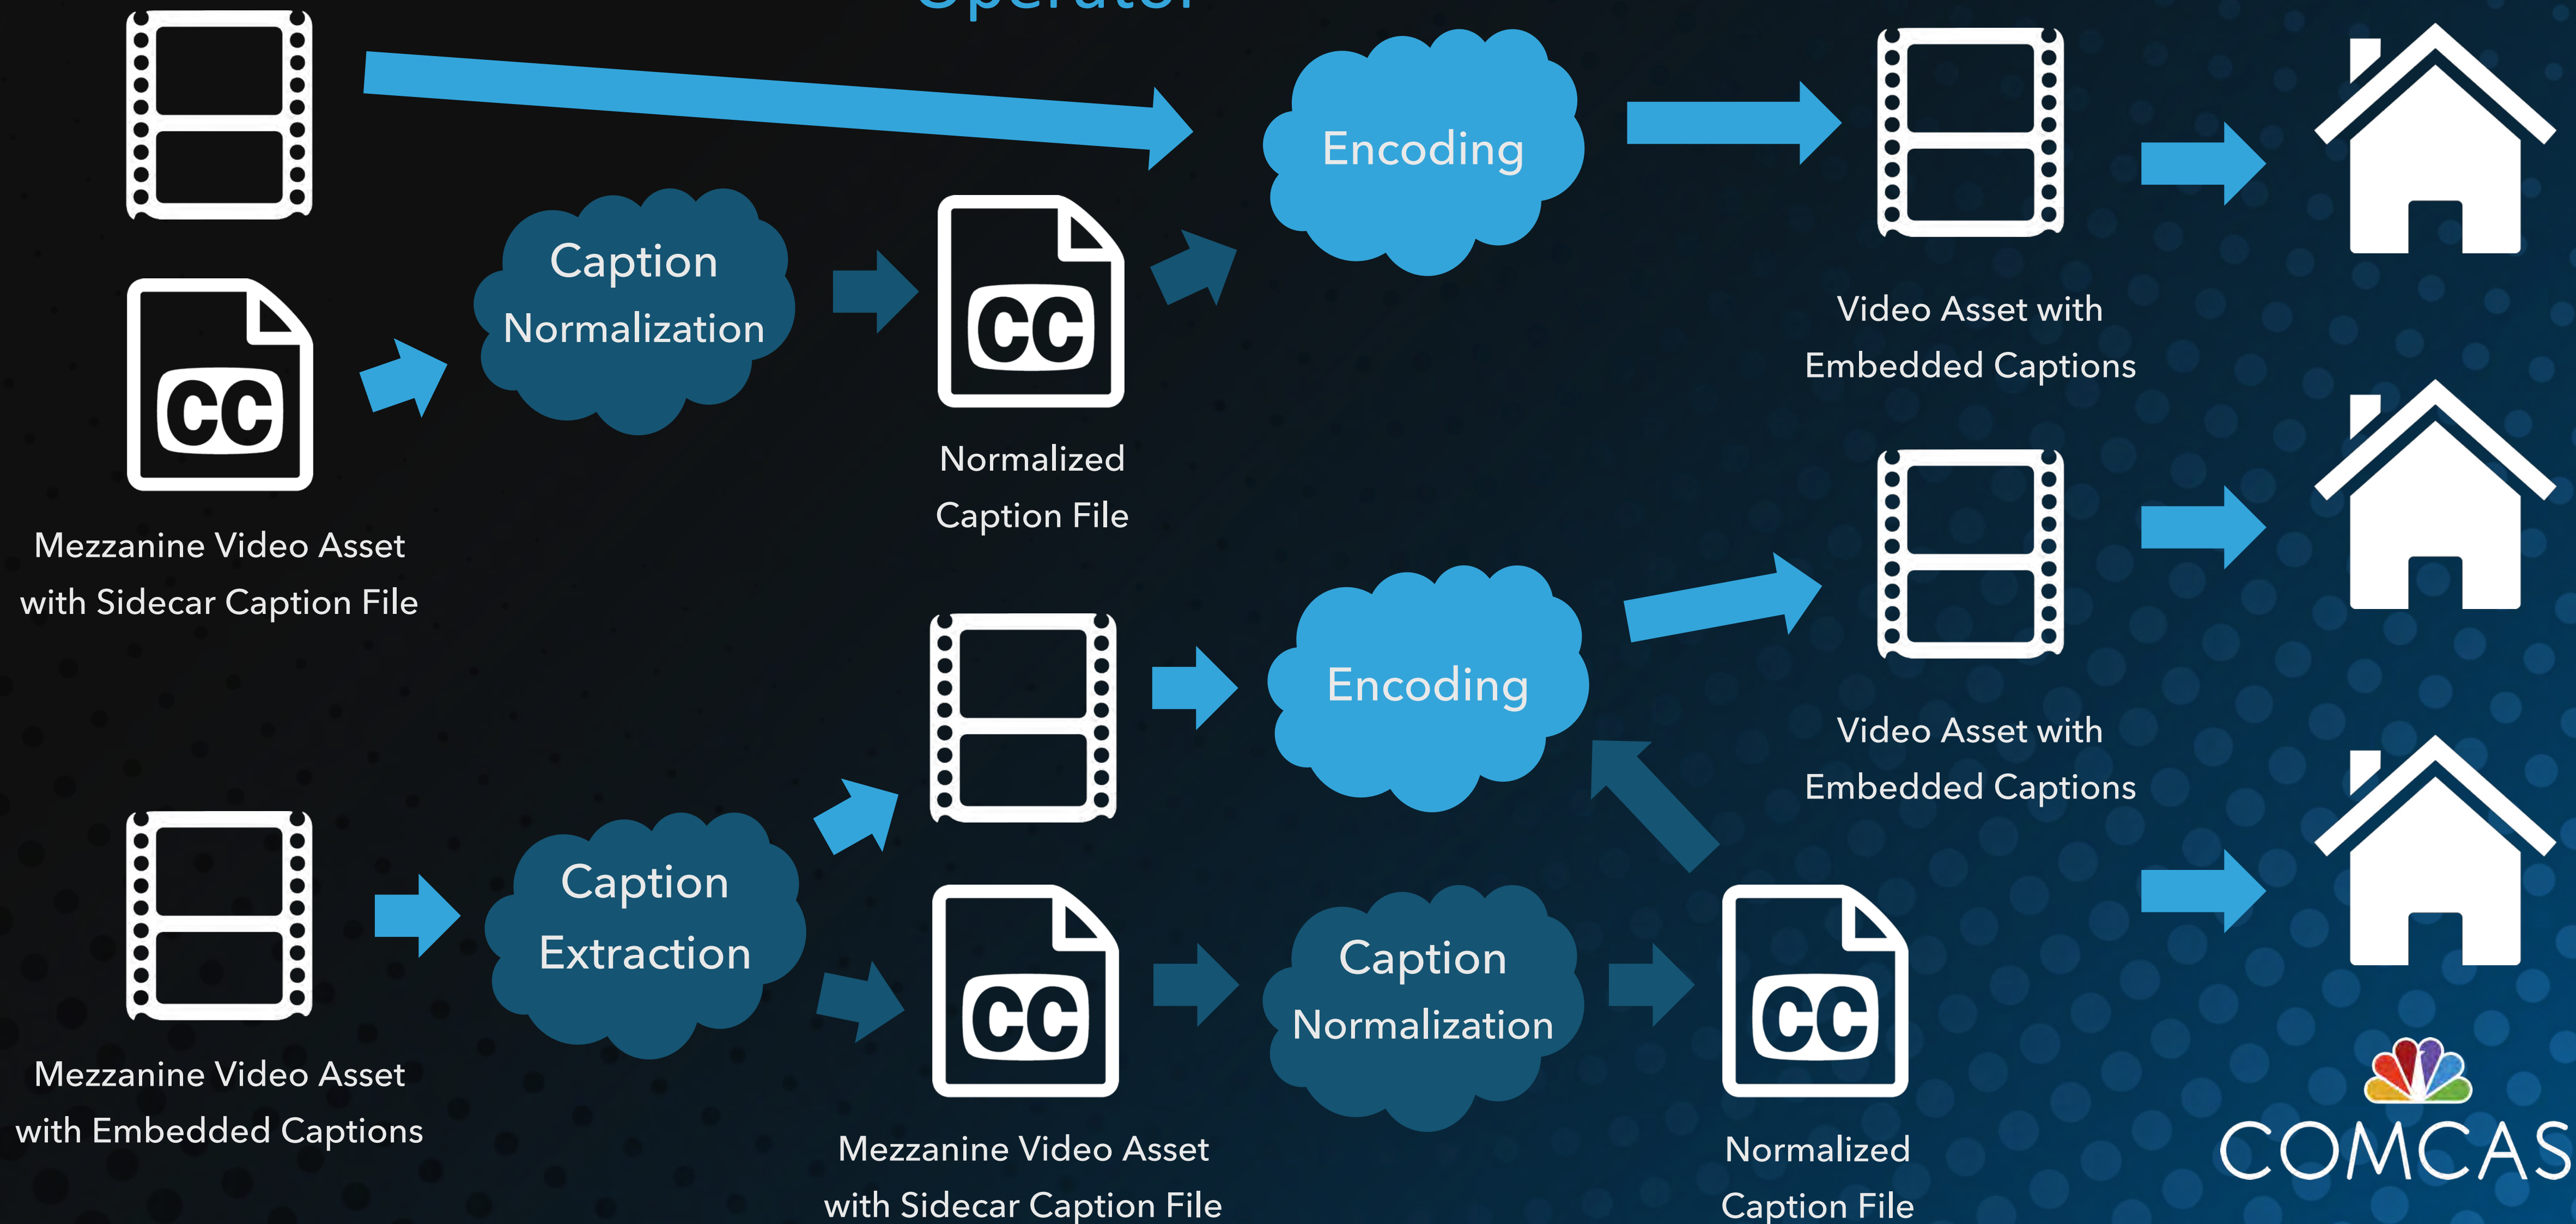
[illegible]

Caption Normalization

Encoding

CC

Normalized Caption File

CC

Mezzanine Video Asset with Sidecar Caption File

Video Asset with Embedded Captions

Encoding

Video Asset with Embedded Captions

Caption Extraction

CC

Caption Normalization

CC

Mezzanine Video Asset with Embedded Captions

Mezzanine Video Asset with Sidecar Caption File

Normalized Caption File

COMCAS